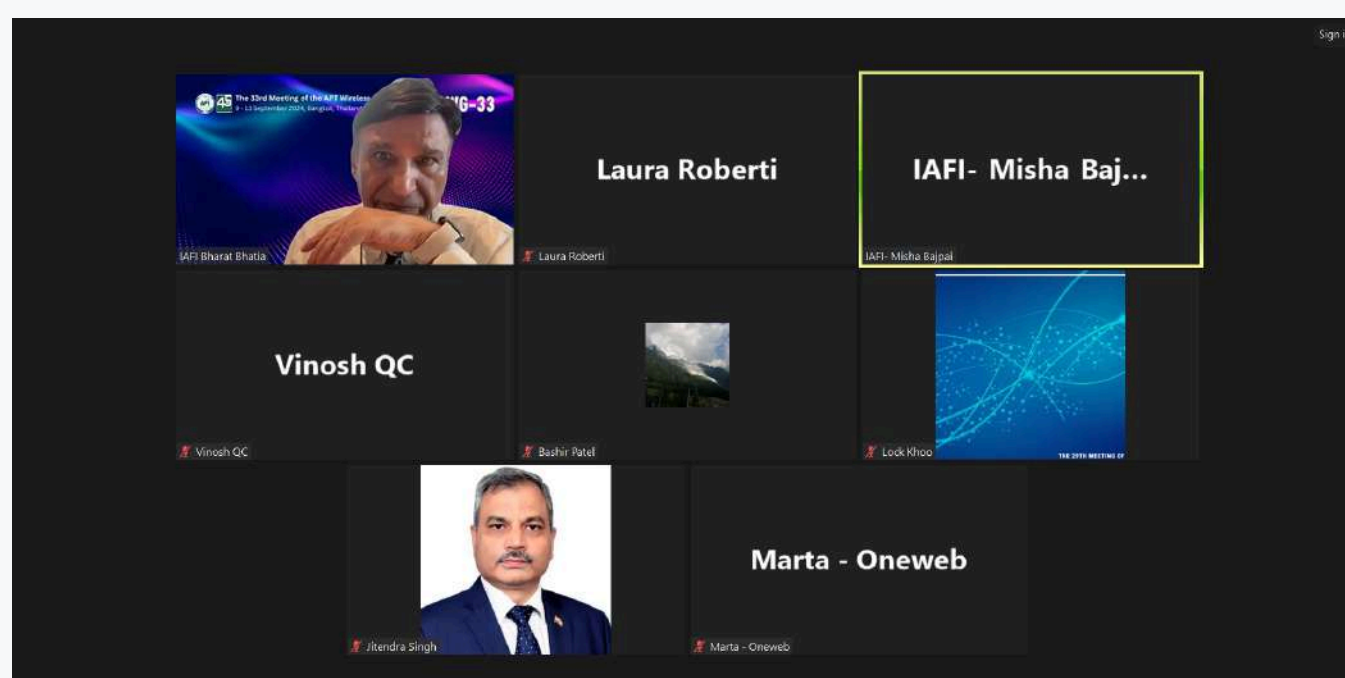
Sign i

45 The 33rd Meeting of the APT Wireless
9 – 13 September 2024, Bangkok, Thailand
WG-33

IAFI Bharat Bhatia

Laura Roberti

Laura Roberti

IAFI- Misha Baj...

IAFI- Misha Bajpai

Vinosh QC

Vinosh QC

Bashir Patel

Lock Khoo

THE 29TH MEETING OF

Jitendra Singh

Marta - Oneweb

Marta - Oneweb